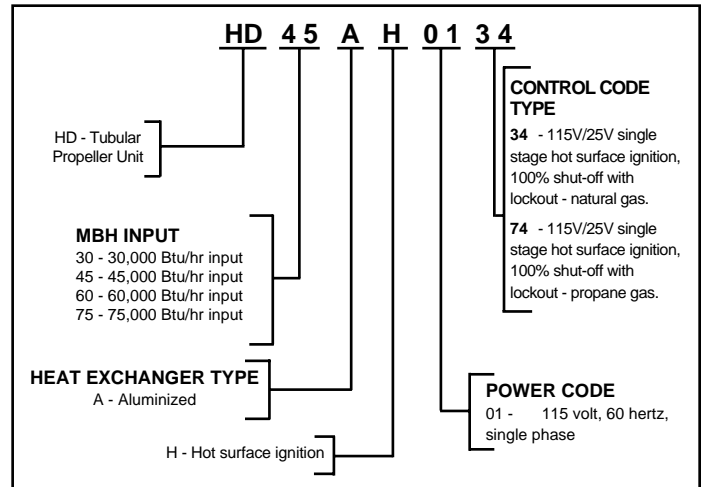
HD 45 A H 01 34

HD - Tubular Propeller Unit

MBH INPUT
30 - 30,000 Btu/hr input
45 - 45,000 Btu/hr input
60 - 60,000 Btu/hr input
75 - 75,000 Btu/hr input

HEAT EXCHANGER TYPE
A - Aluminized

H - Hot surface ignition

CONTROL CODE TYPE
34 - 115V/25V single stage hot surface ignition, 100% shut-off with lockout - natural gas.

74 - 115V/25V single stage hot surface ignition, 100% shut-off with lockout - propane gas.

POWER CODE
01 - 115 volt, 60 hertz, single phase